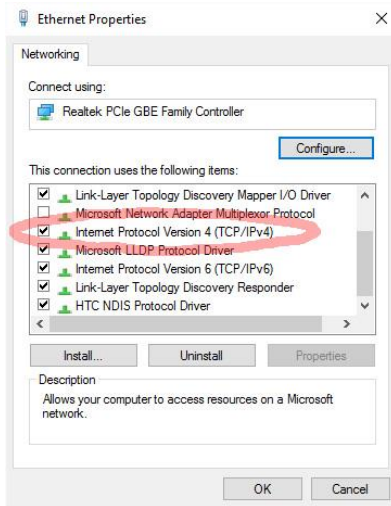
Ethernet Properties

Networking

Connect using:

Realtek PCIe GBE Family Controller

Configure...

This connection uses the following items:

Link-Layer Topology Discovery Mapper I/O Driver
Microsoft Network Adapter Multiplexor Protocol
Internet Protocol Version 4 (TCP/IPv4)
Microsoft LLDP Protocol Driver
Internet Protocol Version 6 (TCP/IPv6)
Link-Layer Topology Discovery Responder
HTC NDIS Protocol Driver

Install...
Uninstall
Properties

Description
Allows your computer to access resources on a Microsoft network.

OK
Cancel